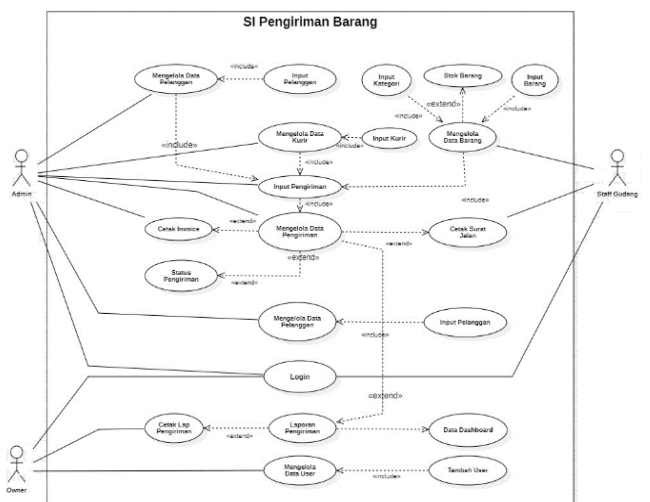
SI Pengiriman Barang

Mengelola Data Pelanggan
«include»
Input Pelanggan
Input Kategori
Stok Barang
Input Barang
«include»
«extend»
«include»
Mengelola Data Barang
Mengelola Data Kurir
Input Kurir
«include»
«include»
«include»
Input Pengiriman
«include»
«include»
Admin
Staff Gudang
Cetak Invoice
«extend»
Mengelola Data Pengiriman
«extend»
Cetak Surat Jalan
«extend»
Status Pengiriman
«extend»
Mengelola Data Pelanggan
Input Pelanggan
«include»
Login
«extend»
Cetak Lap Pengiriman
«extend»
Laporan Pengiriman
Data Dashboard
Owner
Mengelola Data User
«include»
Tambah User